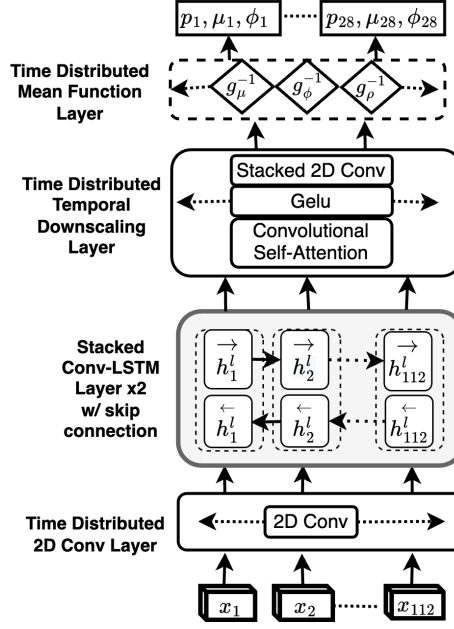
$p_1, \mu_1, \phi_1$

$p_{28}, \mu_{28}, \phi_{28}$

Time Distributed Mean Function Layer

$g_{\mu}^{-1}$

$g_{\phi}^{-1}$

$g_{\rho}^{-1}$

Time Distributed Temporal Downscaling Layer

Stacked 2D Conv

Gelu

Convolutional Self-Attention

Stacked Conv-LSTM Layer x2 w/ skip connection

$\overrightarrow{h_1^l}$

$\overrightarrow{h_2^l}$

$\overrightarrow{h_{112}^l}$

$\overleftarrow{h_1^l}$

$\overleftarrow{h_2^l}$

$\overleftarrow{h_{112}^l}$

Time Distributed 2D Conv Layer

2D Conv

$x_1$

$x_2$

$x_{112}$